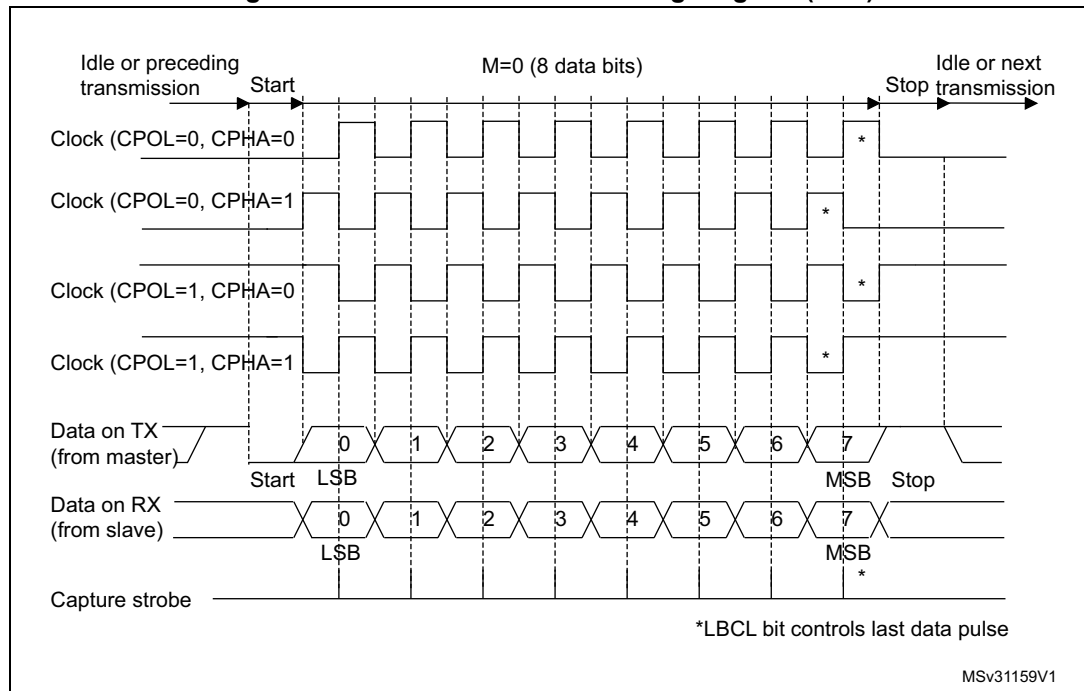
Idle or preceding transmission

Start

M=0 (8 data bits)

Stop

Idle or next transmission

Clock (CPOL=0, CPHA=0

Clock (CPOL=0, CPHA=1

Clock (CPOL=1, CPHA=0

Clock (CPOL=1, CPHA=1

*

*

*

*

Data on TX (from master)

0 1 2 3 4 5 6 7

Start LSB

MSB Stop

Data on RX (from slave)

0 1 2 3 4 5 6 7

LSB

MSB

*

Capture strobe

*LBCL bit controls last data pulse

MSv31159V1